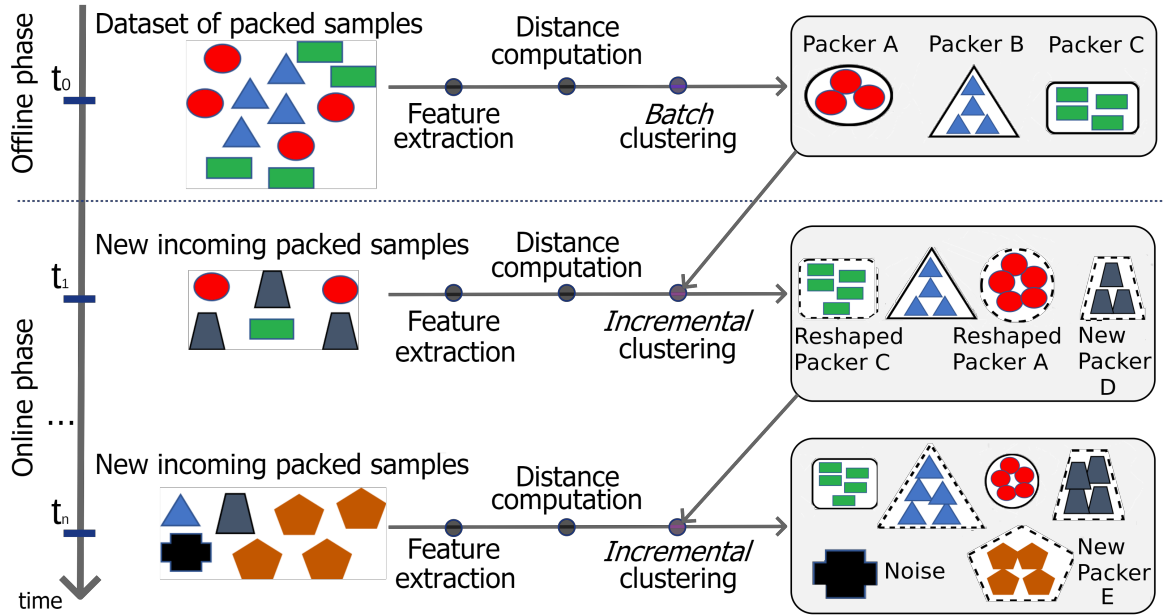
Offline phase

$t_0$

Dataset of packed samples

Distance computation

Feature extraction

*Batch* clustering

Packer A

Packer B

Packer C

Online phase

$t_1$

New incoming packed samples

Distance computation

Feature extraction

*Incremental* clustering

Reshaped Packer C

Reshaped Packer A

New Packer D

...

$t_n$

New incoming packed samples

Distance computation

Feature extraction

*Incremental* clustering

Noise

New Packer E

time